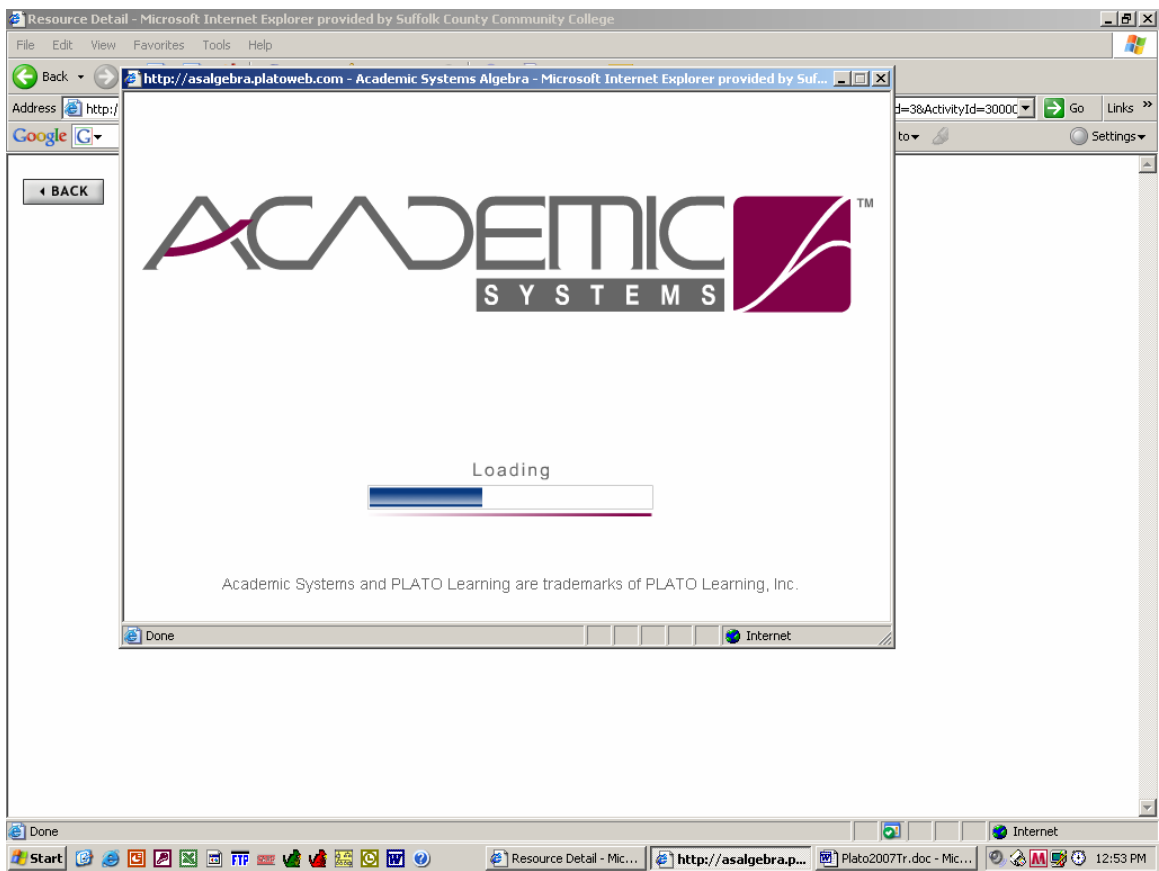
Resource Detail - Microsoft Internet Explorer provided by Suffolk County Community College

File Edit View Favorites Tools Help

Back

Address http:/

d=3&ActivityId=3000C

Go

Links »

Google G-

to-

Settings-

BACK

http://asalgebra.platoweb.com - Academic Systems Algebra - Microsoft Internet Explorer provided by Suf...

ACADEMIC™
SYSTEMS

Loading

Academic Systems and PLATO Learning are trademarks of PLATO Learning, Inc.

Done

Internet

Done

Internet

Start

FTP

Resource Detail - Mic...

http://asalgebra.p...

Plato2007Tr.doc - Mic...

12:53 PM